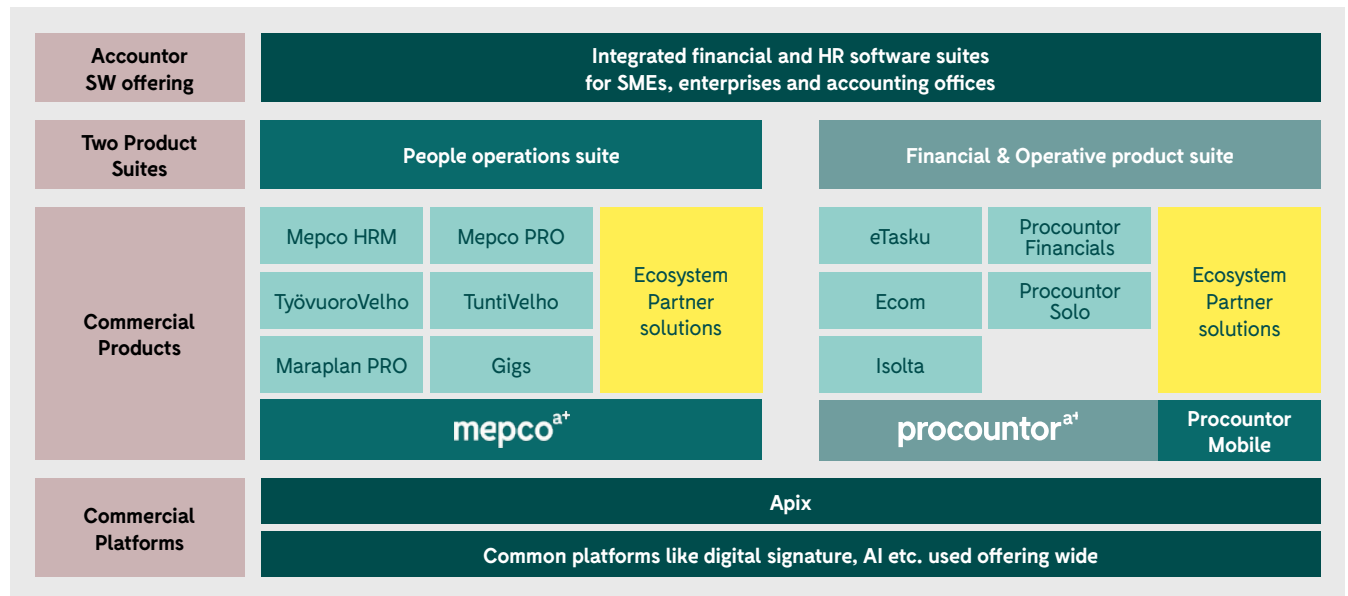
Accountor SW offering

Integrated financial and HR software suites for SMEs, enterprises and accounting offices

Two Product Suites

People operations suite

Financial & Operative product suite

Commercial Products

Mepco HRM

Mepco PRO

TyövuoroVelho

TuntiVelho

Maraplan PRO

Gigs

Ecosystem Partner solutions

mepco$^{a+}$

eTasku

Procountor Financials

Ecom

Procountor Solo

Isolta

Ecosystem Partner solutions

procountor$^{a+}$

Procountor Mobile

Commercial Platforms

Apix

Common platforms like digital signature, AI etc. used offering wide